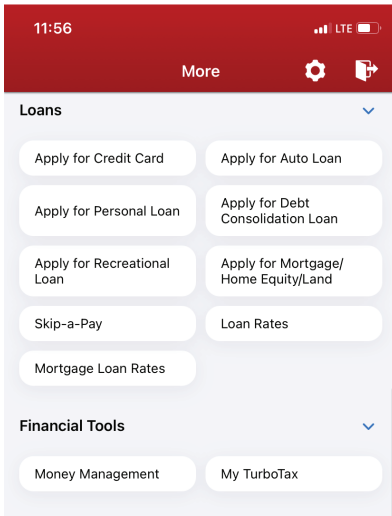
11:56
LTE

More

Loans

Apply for Credit Card
Apply for Auto Loan
Apply for Personal Loan
Apply for Debt Consolidation Loan
Apply for Recreational Loan
Apply for Mortgage/ Home Equity/Land
Skip-a-Pay
Loan Rates
Mortgage Loan Rates

Financial Tools

Money Management
My TurboTax